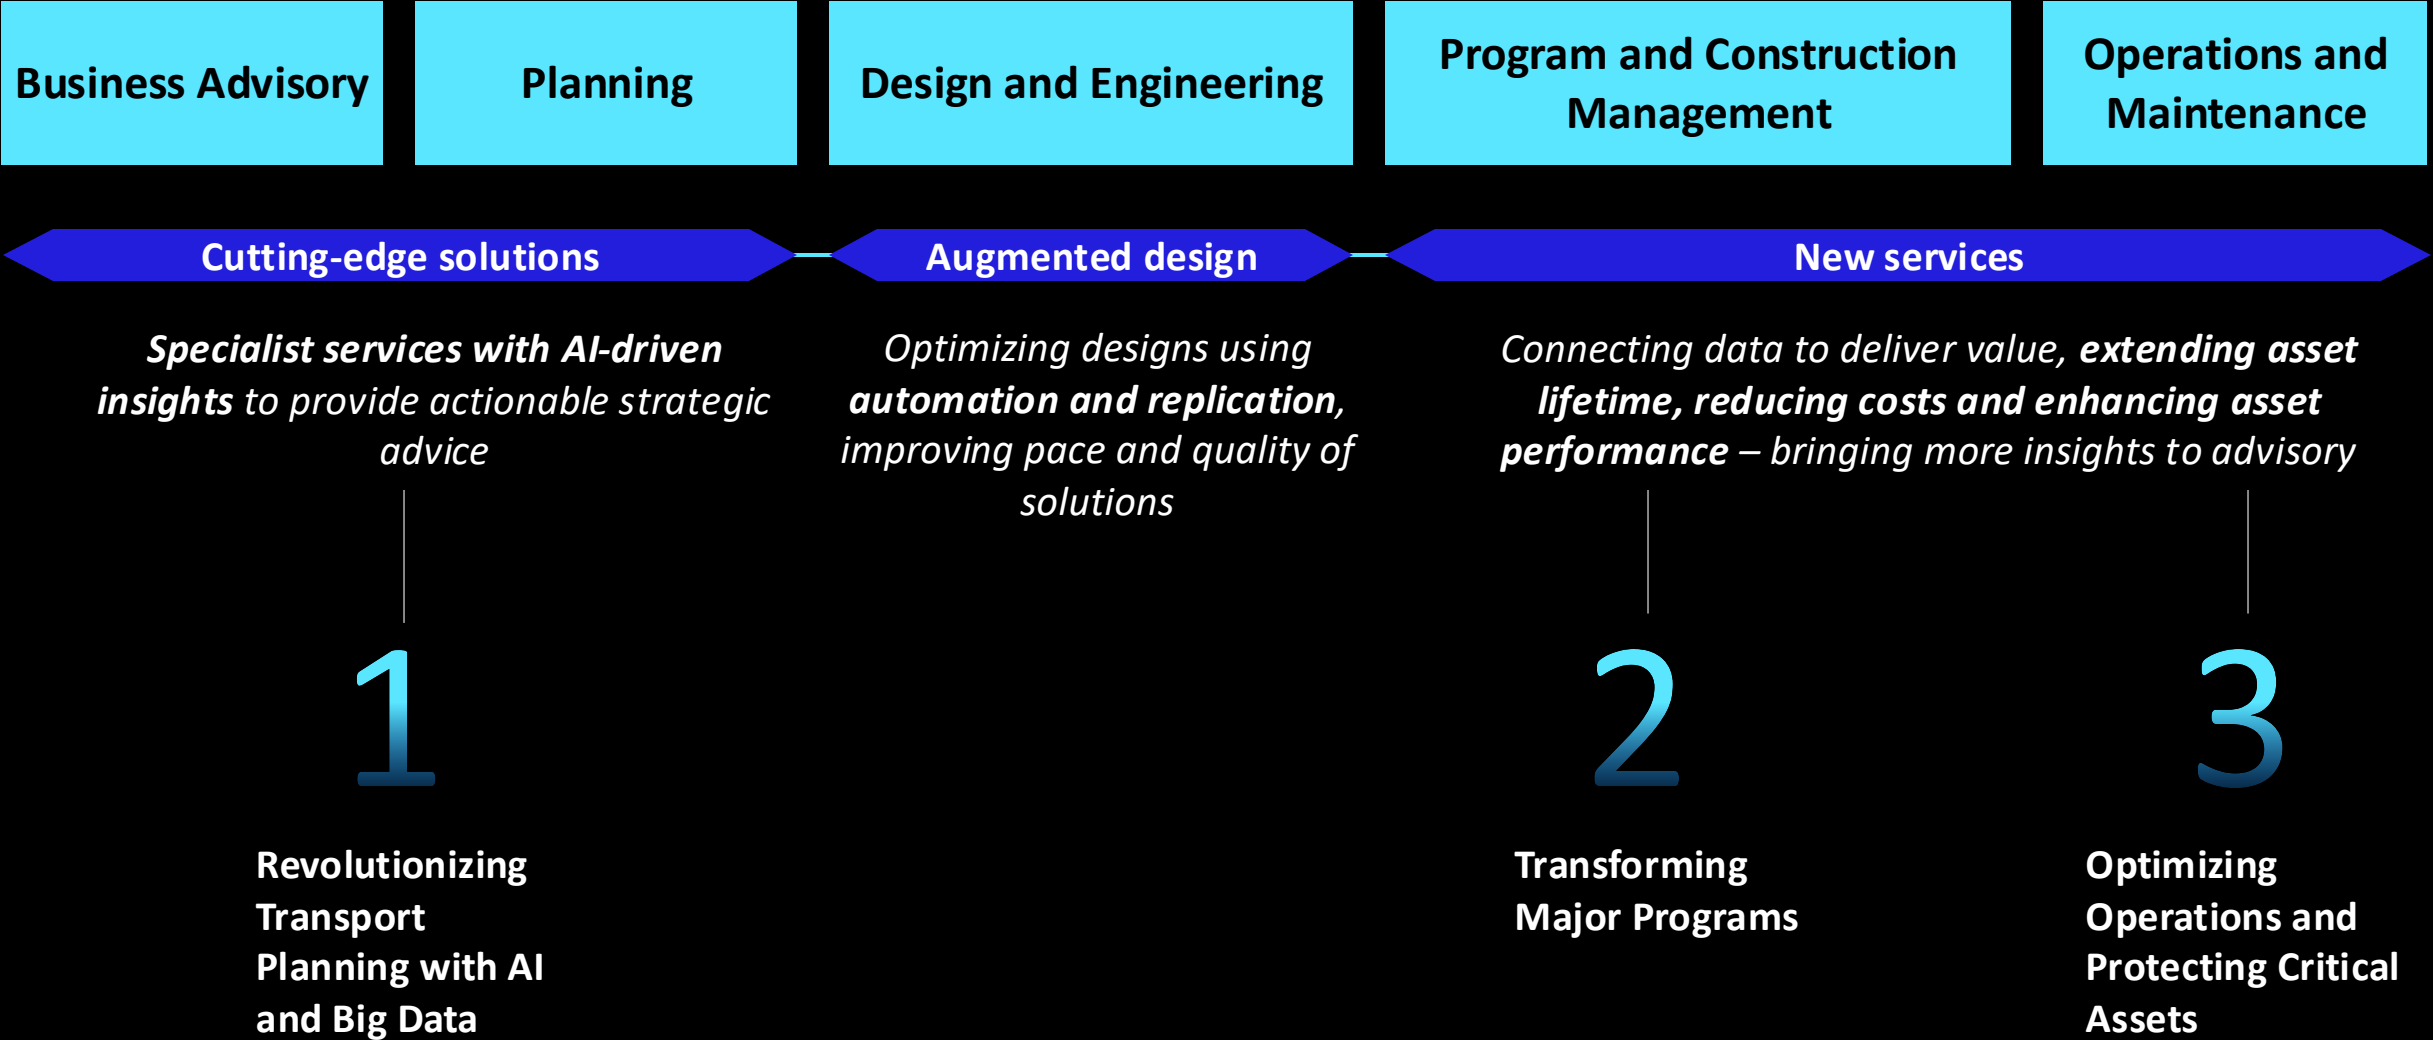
Business Advisory

Planning

Design and Engineering

Program and Construction Management

Operations and Maintenance

Cutting-edge solutions

Augmented design

New services

***Specialist services with AI-driven insights*** *to provide actionable strategic advice*

*Optimizing designs using* ***automation and replication****, improving pace and quality of solutions*

*Connecting data to deliver value,* ***extending asset lifetime, reducing costs and enhancing asset performance*** *– bringing more insights to advisory*

1

Revolutionizing Transport Planning with AI and Big Data

2

Transforming Major Programs

3

Optimizing Operations and Protecting Critical Assets